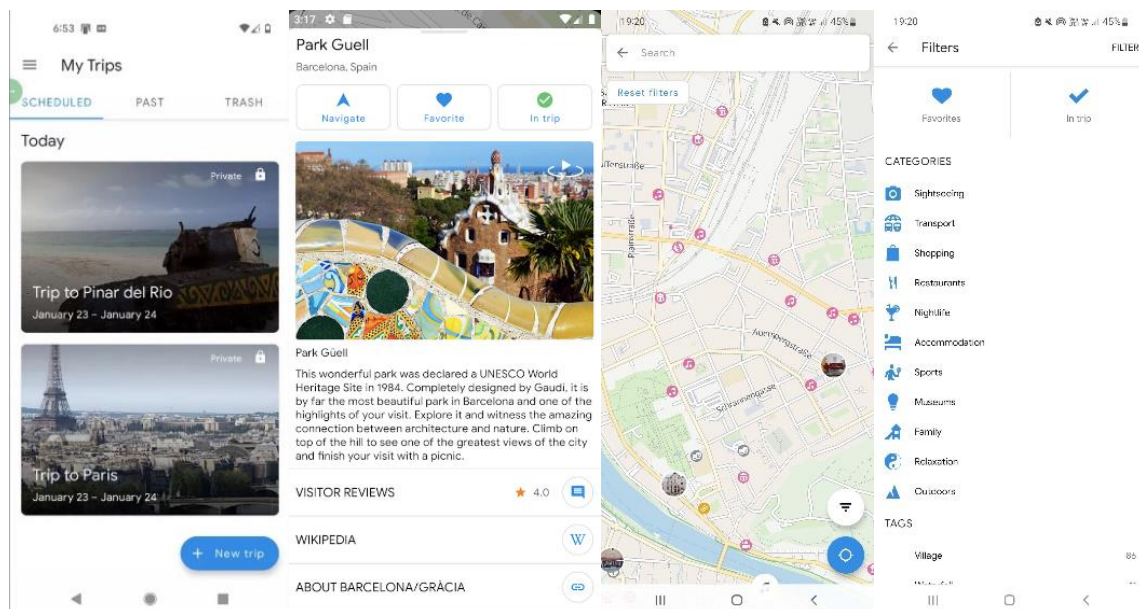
6:53

My Trips

SCHEDULED PAST TRASH

Today

Private

Trip to Pinar del Rio
January 23 – January 24

Private

Trip to Paris
January 23 – January 24

+ New trip

3:17

Park Guell
Barcelona, Spain

Navigate Favorite In trip

Park Güell

This wonderful park was declared a UNESCO World Heritage Site in 1984. Completely designed by Gaudi, it is by far the most beautiful park in Barcelona and one of the highlights of your visit. Explore it and witness the amazing connection between architecture and nature. Climb on top of the hill to see one of the greatest views of the city and finish your visit with a picnic.

VISITOR REVIEWS 4.0

WIKIPEDIA

ABOUT BARCELONA/GRÀCIA

19:20 45%

Search

Reset filters

Auerspergstraße

Schlösselgasse

19:20 45%

Filters FILTER

Favorites In trip

CATEGORIES

Sightseeing
Transport
Shopping
Restaurants
Nightlife
Accommodation
Sports
Museums
Family
Relaxation
Outdoors

TAGS

Village 85